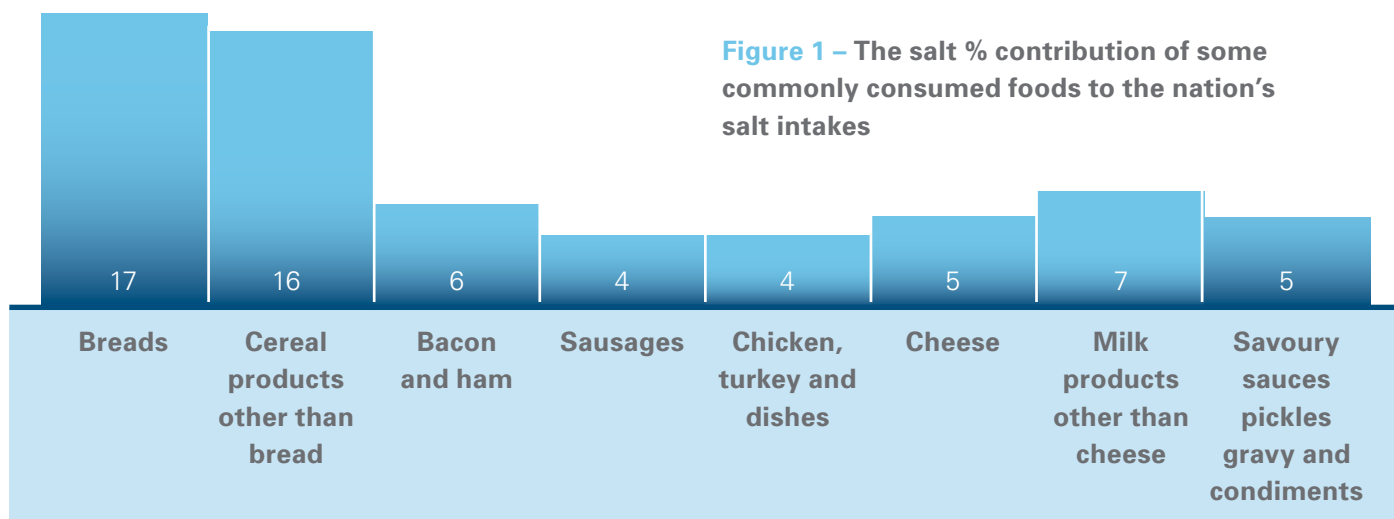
Figure 1 – The salt % contribution of some commonly consumed foods to the nation's salt intakes

17
16
6
4
4
5
7
5

Breads
Cereal products other than bread
Bacon and ham
Sausages
Chicken, turkey and dishes
Cheese
Milk products other than cheese
Savoury sauces pickles gravy and condiments